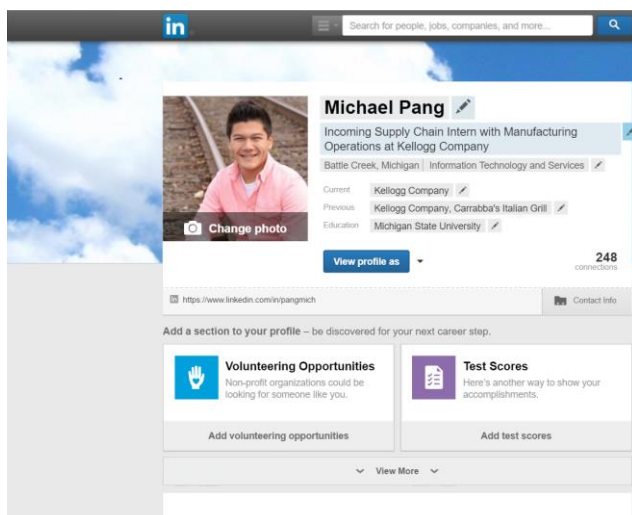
in

Search for people, jobs, companies, and more...

Change photo

Michael Pang

Incoming Supply Chain Intern with Manufacturing Operations at Kellogg Company

Battle Creek, Michigan | Information Technology and Services

Current Kellogg Company

Previous Kellogg Company, Carrabba's Italian Grill

Education Michigan State University

View profile as

248 connections

https://www.linkedin.com/in/pangmich

Contact Info

Add a section to your profile – be discovered for your next career step.

Volunteering Opportunities
Non-profit organizations could be looking for someone like you.

Test Scores
Here's another way to show your accomplishments.

Add volunteering opportunities

Add test scores

View More